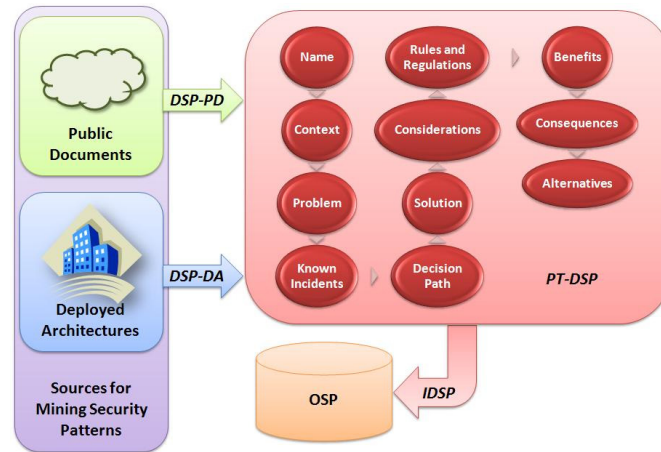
Public Documents

DSP-PD

Deployed Architectures

DSP-DA

Sources for Mining Security Patterns

Name

Context

Problem

Known Incidents

Rules and Regulations

Considerations

Solution

Decision Path

Benefits

Consequences

Alternatives

PT-DSP

IDSP

OSP